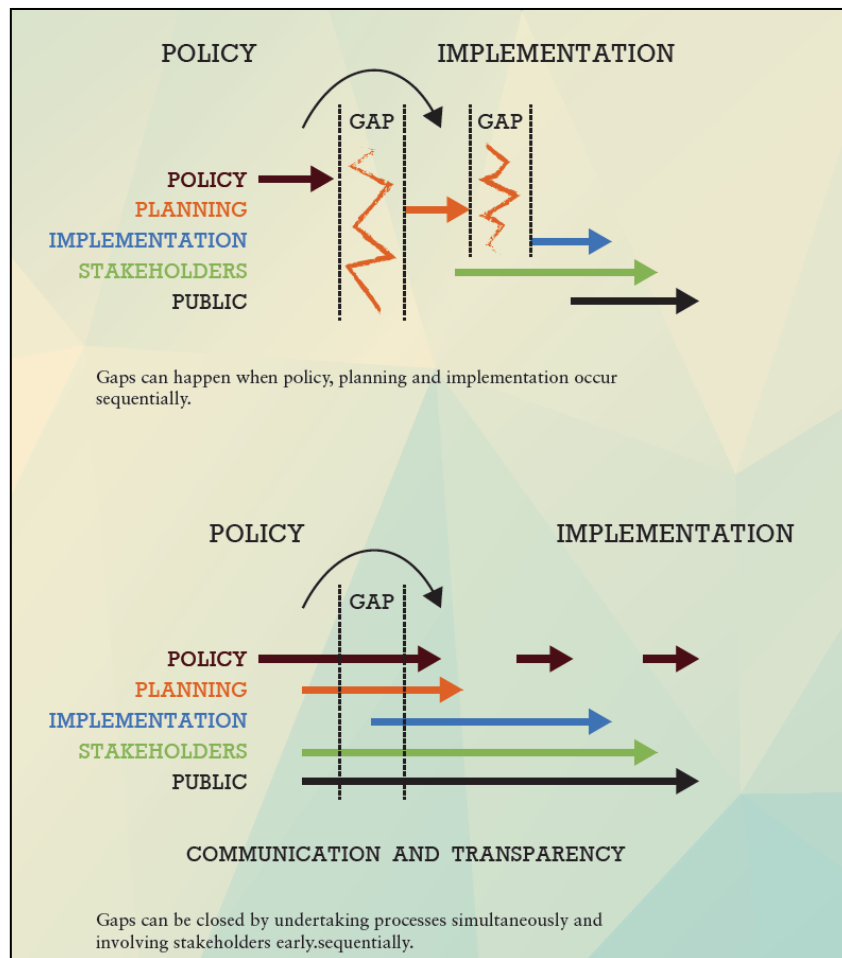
POLICY

IMPLEMENTATION

GAP

GAP

POLICY
PLANNING
IMPLEMENTATION
STAKEHOLDERS
PUBLIC

Gaps can happen when policy, planning and implementation occur sequentially.

POLICY

IMPLEMENTATION

GAP

POLICY
PLANNING
IMPLEMENTATION
STAKEHOLDERS
PUBLIC

COMMUNICATION AND TRANSPARENCY

Gaps can be closed by undertaking processes simultaneously and involving stakeholders early.sequentially.